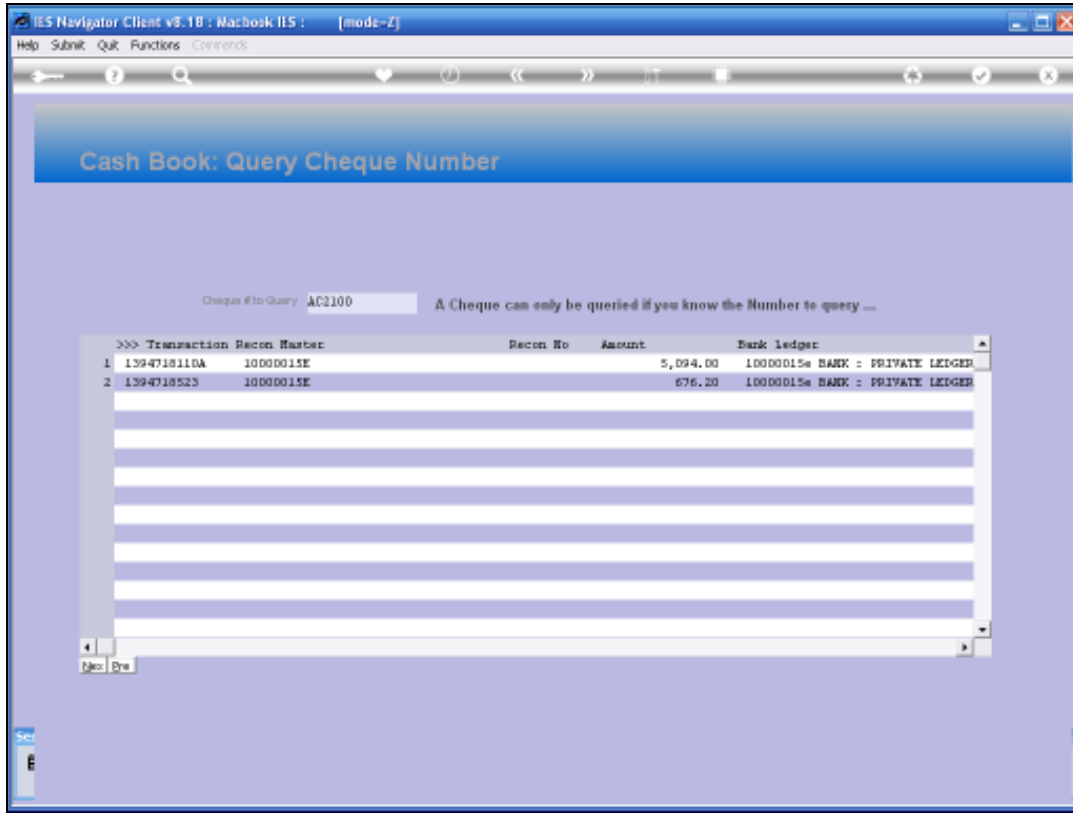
IES Navigator Client v8.18 : Macbook IES : [mode-Z]

Help Submit Quit Functions Commands

Cash Book: Query Cheque Number

Cheque # to Query AC2100

A Cheque can only be queried if you know the Number to query ...

| | >>> Transaction | Recon Master | Recon No | Amount | Bank ledger |
|---|---|---|---|---|---|
| 1 | 1394718110A | 10000015E | | 5,094.00 | 10000015e BANK : PRIVATE LEDGER |
| 2 | 1394718523 | 10000015E | | 676.20 | 10000015e BANK : PRIVATE LEDGER |

Nex Pre